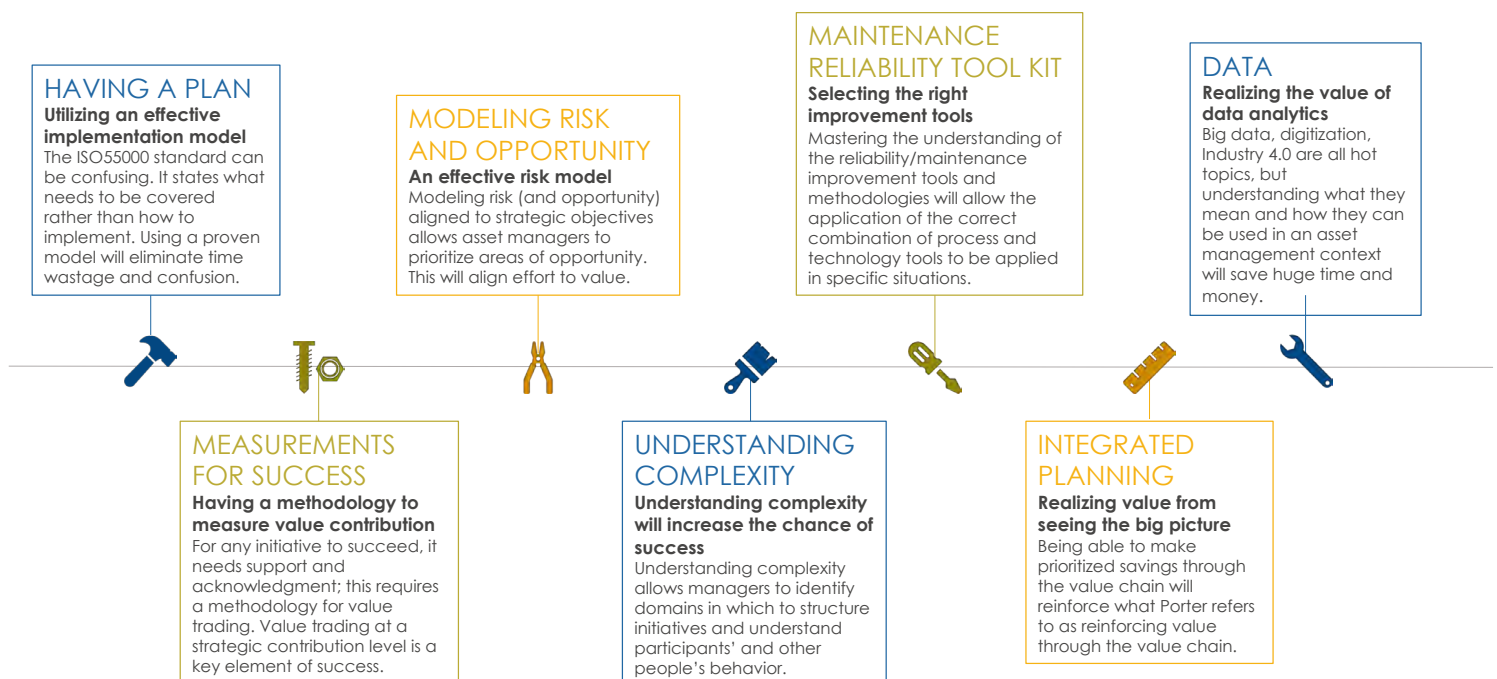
HAVING A PLAN
**Utilizing an effective implementation model**
The ISO55000 standard can be confusing. It states what needs to be covered rather than how to implement. Using a proven model will eliminate time wastage and confusion.

MEASUREMENTS FOR SUCCESS
**Having a methodology to measure value contribution**
For any initiative to succeed, it needs support and acknowledgment; this requires a methodology for value trading. Value trading at a strategic contribution level is a key element of success.

MODELING RISK AND OPPORTUNITY
**An effective risk model**
Modeling risk (and opportunity) aligned to strategic objectives allows asset managers to prioritize areas of opportunity. This will align effort to value.

UNDERSTANDING COMPLEXITY
**Understanding complexity will increase the chance of success**
Understanding complexity allows managers to identify domains in which to structure initiatives and understand participants' and other people's behavior.

MAINTENANCE RELIABILITY TOOL KIT
**Selecting the right improvement tools**
Mastering the understanding of the reliability/maintenance improvement tools and methodologies will allow the application of the correct combination of process and technology tools to be applied in specific situations.

INTEGRATED PLANNING
**Realizing value from seeing the big picture**
Being able to make prioritized savings through the value chain will reinforce what Porter refers to as reinforcing value through the value chain.

DATA
**Realizing the value of data analytics**
Big data, digitization, Industry 4.0 are all hot topics, but understanding what they mean and how they can be used in an asset management context will save huge time and money.